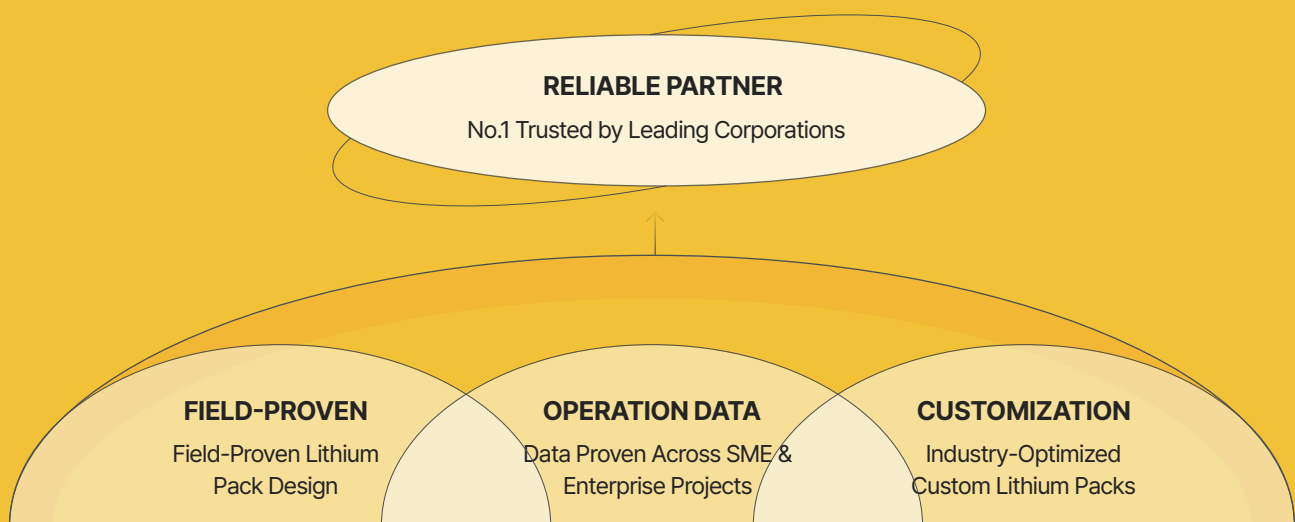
RELIABLE PARTNER
No.1 Trusted by Leading Corporations

FIELD-PROVEN
Field-Proven Lithium Pack Design

OPERATION DATA
Data Proven Across SME & Enterprise Projects

CUSTOMIZATION
Industry-Optimized Custom Lithium Packs